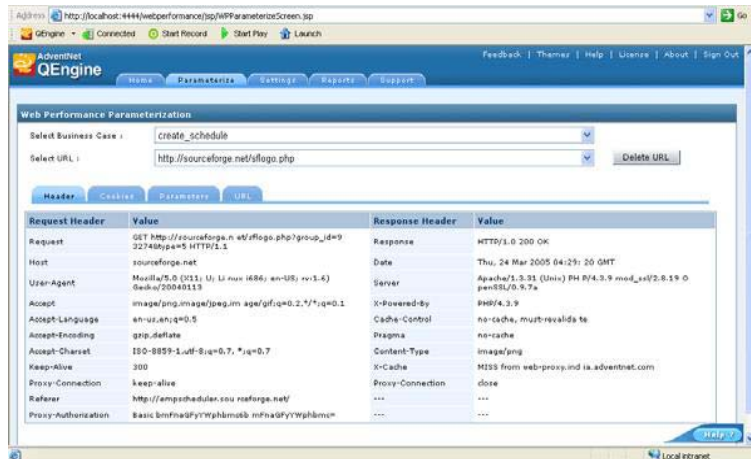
Address http://localhost:4444/webperformance/jsp/WPParameterizeScreen.jsp Go

QEngine • Connected Start Record Start Play Launch

AdventNet QEngine

Feedback | Themes | Help | License | About | Sign Out

Home Parameterize Settings Reports Support

Web Performance Parameterization

Select Business Case : create_schedule

Select URL : http://sourceforge.net/sflogo.php Delete URL

Header Cookies Parameters URL

| Request Header | Value | Response Header | Value |
|---|---|---|---|
| Request | GET http://sourceforge.n et/sflogo.php?group_id=93274&type=5 HTTP/1.1 | Response | HTTP/1.0 200 OK |
| Host | sourceforge.net | Date | Thu, 24 Mar 2005 04:29: 20 GMT |
| User-Agent | Mozilla/5.0 (X11; U; Li nux i686; en-US; rv:1.6) Gecko/20040113 | Server | Apache/1.3.31 (Unix) PH P/4.3.9 mod_ssl/2.8.19 O penSSL/0.9.7a |
| Accept | image/png,image/jpeg,im age/gif;q=0.2,*/*;q=0.1 | X-Powered-By | PHP/4.3.9 |
| Accept-Language | en-us,en;q=0.5 | Cache-Control | no-cache, must-revalida te |
| Accept-Encoding | gzip,deflate | Pragma | no-cache |
| Accept-Charset | ISO-8859-1,utf-8;q=0.7, *;q=0.7 | Content-Type | image/png |
| Keep-Alive | 300 | X-Cache | MISS from web-proxy.ind ia.adventnet.com |
| Proxy-Connection | keep-alive | Proxy-Connection | close |
| Referer | http://empschaduler.sou rceforge.net/ | --- | --- |
| Proxy-Authorization | Basic bmFneGFyYWphbmc6b mFneGFyYWphbmc= | --- | --- |

Help

Local intranet